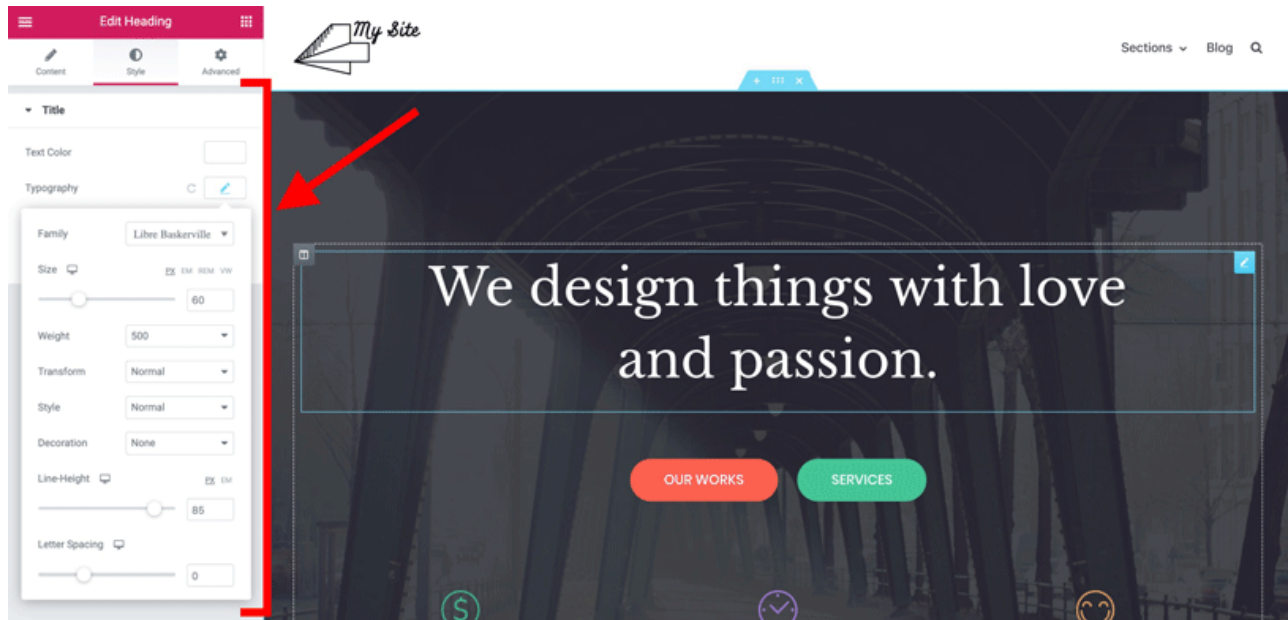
Edit Heading

Content

Style

Advanced

Title

Text Color

Typography

Family

Libre Baskerville

Size

PX EM REM VW

60

Weight

500

Transform

Normal

Style

Normal

Decoration

None

Line-Height

PX EM

85

Letter Spacing

0

My Site

Sections

Blog

We design things with love and passion.

OUR WORKS

SERVICES